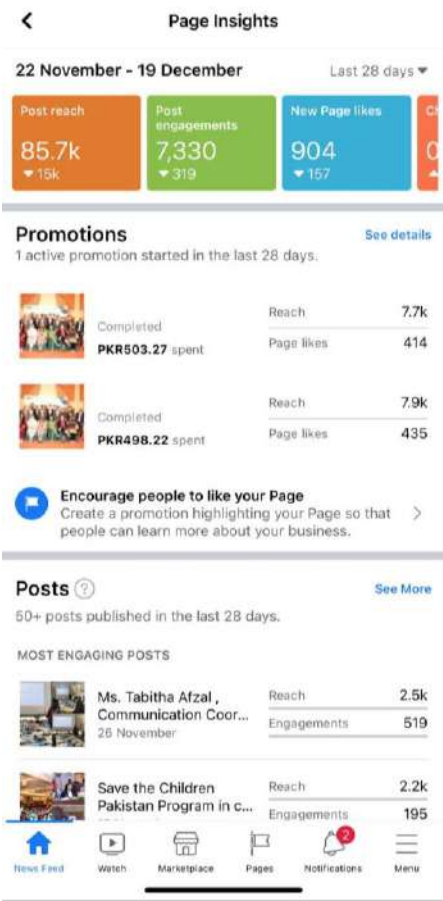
<

Page Insights

22 November - 19 December

Last 28 days

Post reach
85.7k
15k

Post engagements
7,330
319

New Page likes
904
157

Promotions

See details

1 active promotion started in the last 28 days.

Completed
PKR503.27 spent

| Reach | 7.7k |
|---|---|
| Page likes | 414 |

Completed
PKR498.22 spent

| Reach | 7.9k |
|---|---|
| Page likes | 435 |

Encourage people to like your Page
Create a promotion highlighting your Page so that people can learn more about your business.

Posts

See More

50+ posts published in the last 28 days.

MOST ENGAGING POSTS

Ms. Tabitha Afzal , Communication Coor...
26 November

| Reach | 2.5k |
|---|---|
| Engagements | 519 |

Save the Children Pakistan Program in c...

| Reach | 2.2k |
|---|---|
| Engagements | 195 |

News Feed
Watch
Marketplace
Pages
2
Notifications
Menu